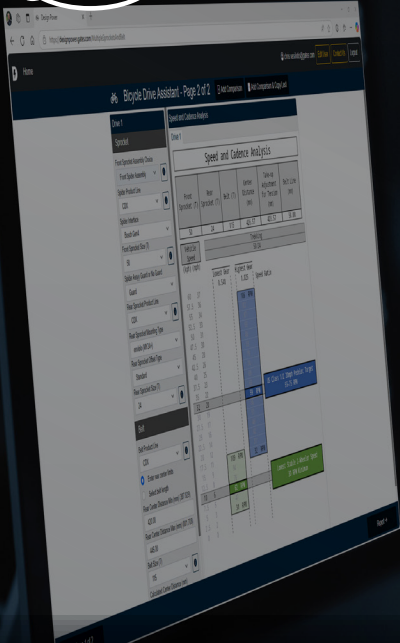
Home

Bicycle Drive Assistant - Page 2 of 2

Add Components

Add Component & Output

Drive 1

Sprocket

Speed and Cadence Analysis

Drive 1

Speed and Cadence Analysis

| Front Sprocket (T) | Rear Sprocket (T) | Center Distance (mm) | Sprung Adjustment for Tension (mm) | Belt Line (mm) |
|---|---|---|---|---|
| 50 | 24 | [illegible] | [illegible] | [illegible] |

Front Sprocket Assembly Choice

Front Spider Assembly

Spider Product Line

CDX

Spider Interface

Standard

Front Sprocket Size (T)

50

Rear Sprocket Product Line

CDX

Rear Sprocket Size (T)

24

Belt

Belt Product Line

CDX

Speed Ratio

Next